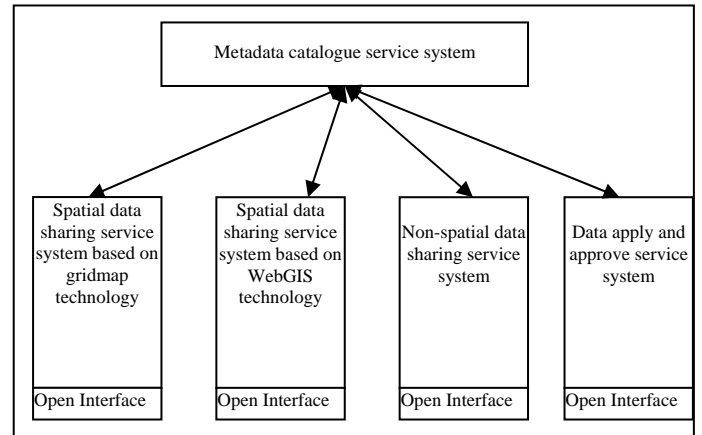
Metadata catalogue service system

Spatial data sharing service system based on gridmap technology

Open Interface

Spatial data sharing service system based on WebGIS technology

Open Interface

Non-spatial data sharing service system

Open Interface

Data apply and approve service system

Open Interface